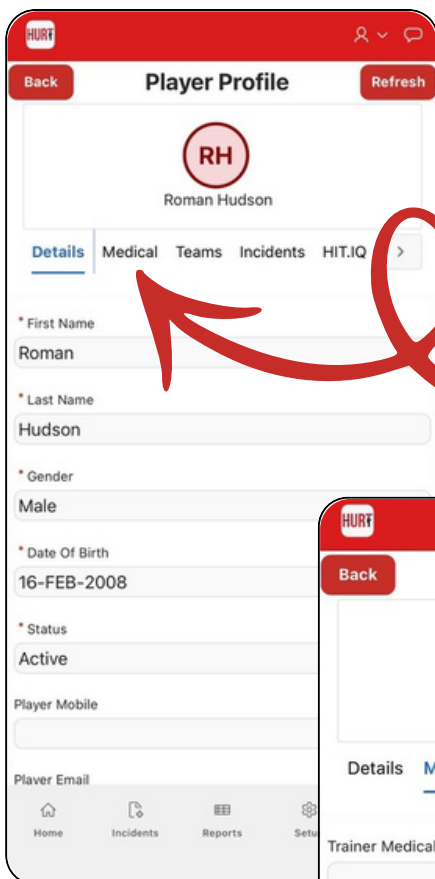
HURT

Back

Player Profile

Refresh

RH

Roman Hudson

Details Medical Teams Incidents HIT.IQ >

* First Name

Roman

* Last Name

Hudson

* Gender

Male

* Date Of Birth

16-FEB-2008

* Status

Active

Player Mobile

Player Email

Home Incidents Reports Setu

HURT

Back

Details M

Trainer Medical